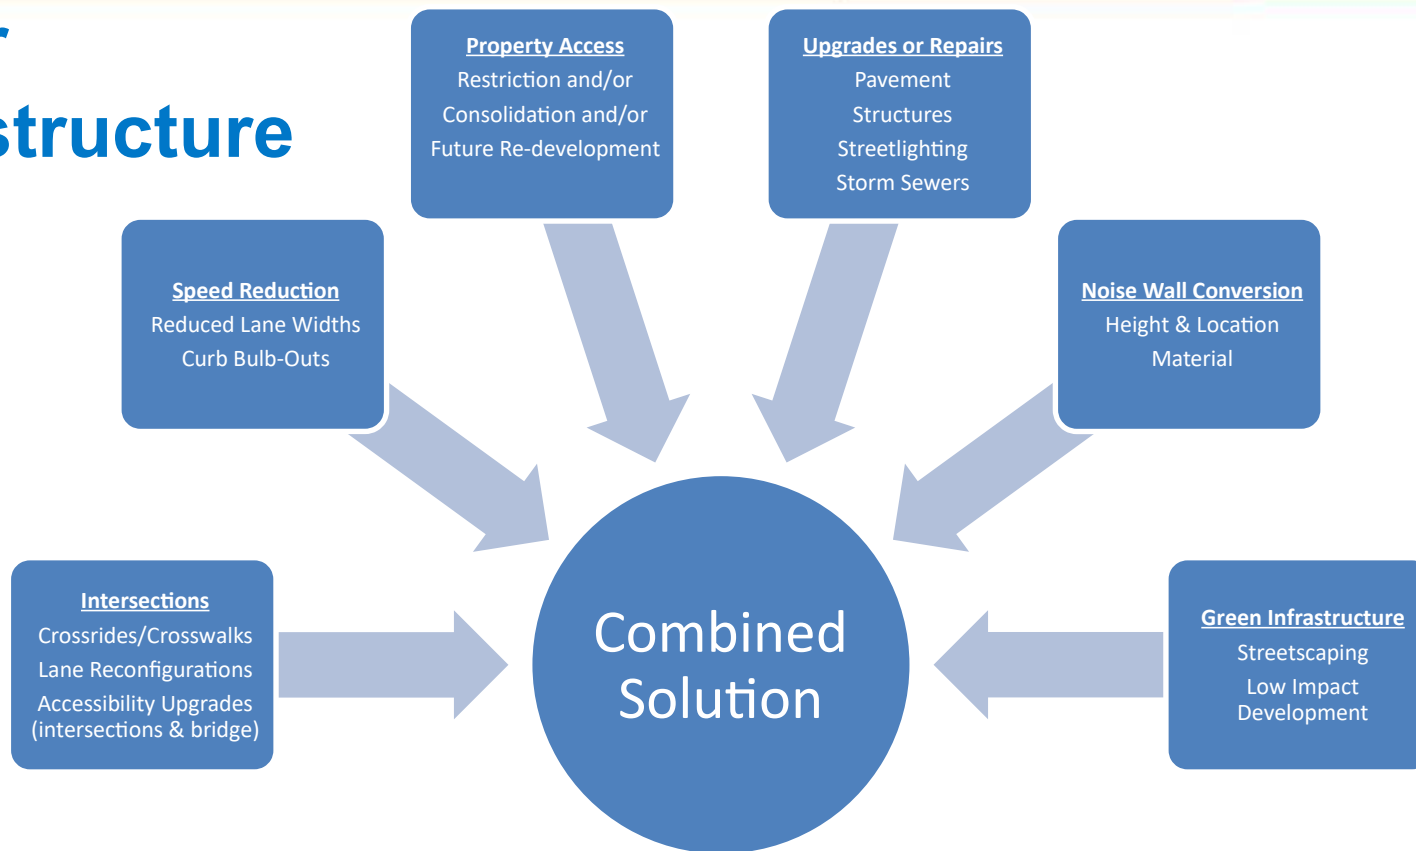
structure

Property Access
Restriction and/or
Consolidation and/or
Future Re-development

Upgrades or Repairs
Pavement
Structures
Streetlighting
Storm Sewers

Speed Reduction
Reduced Lane Widths
Curb Bulb-Outs

Noise Wall Conversion
Height & Location
Material

Intersections
Crossrides/Crosswalks
Lane Reconfigurations
Accessibility Upgrades
(intersections & bridge)

Combined Solution

Green Infrastructure
Streetscaping
Low Impact Development